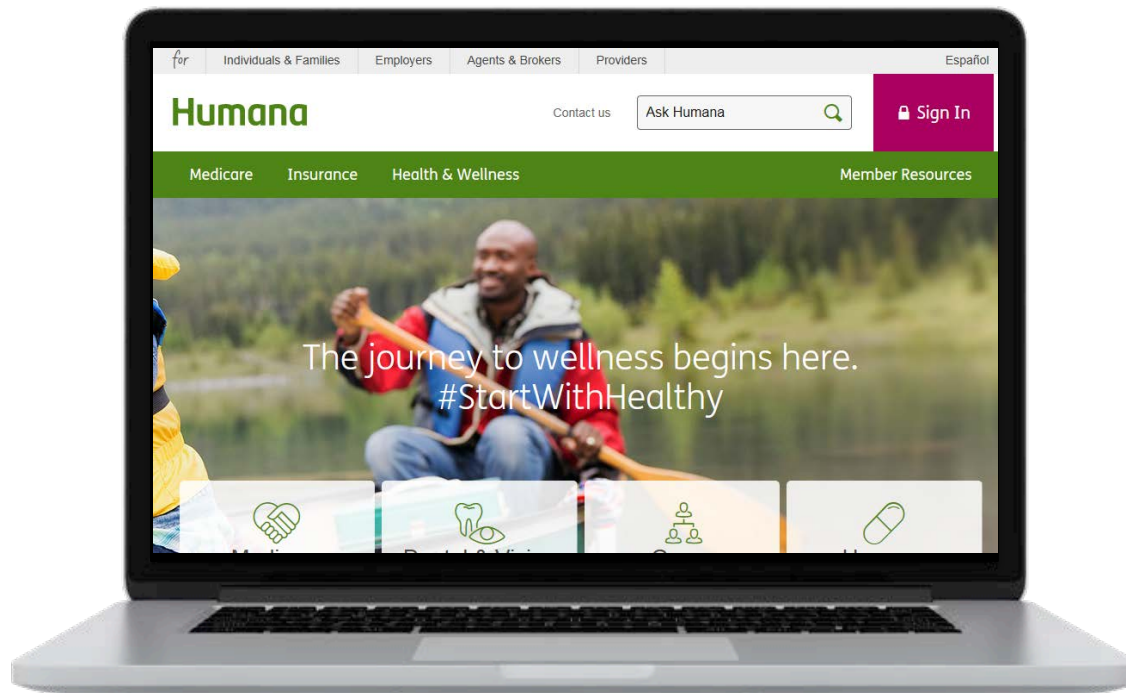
for Individuals & Families Employers Agents & Brokers Providers Español

Humana

Contact us Ask Humana Sign In

Medicare Insurance Health & Wellness Member Resources

The journey to wellness begins here. #StartWithHealthy

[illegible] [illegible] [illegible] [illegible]